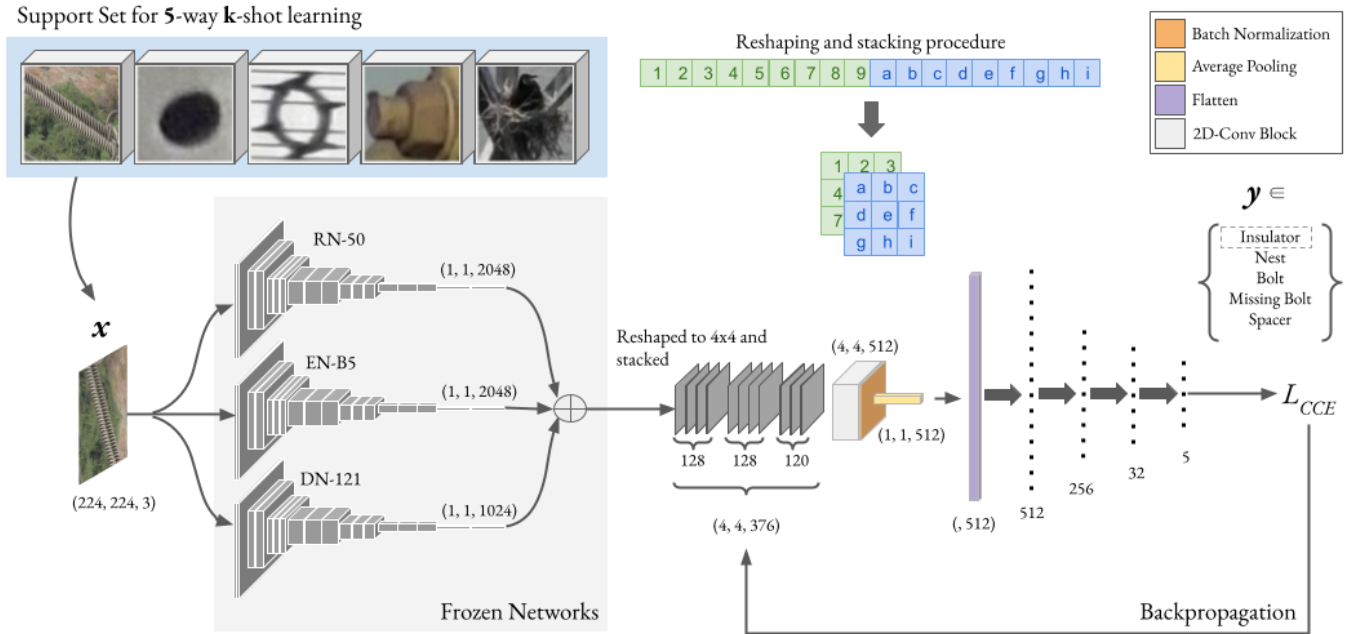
Support Set for 5-way k-shot learning

Reshaping and stacking procedure

| 1 | 2 | 3 | 4 | 5 | 6 | 7 | 8 | 9 | a | b | c | d | e | f | g | h | i |
|---|---|---|---|---|---|---|---|---|---|---|---|---|---|---|---|---|---|

1 2 3
4
7

a b c
d e f
g h i

Batch Normalization
Average Pooling
Flatten
2D-Conv Block

$\boldsymbol{y} \in$

Insulator
Nest
Bolt
Missing Bolt
Spacer

$\boldsymbol{x}$

(224, 224, 3)

RN-50
(1, 1, 2048)
EN-B5
(1, 1, 2048)
DN-121
(1, 1, 1024)

Frozen Networks

Reshaped to 4x4 and stacked

128 128 120

(4, 4, 376)

(4, 4, 512)

(1, 1, 512)

(, 512)

512

256

32

5

$L_{CCE}$

Backpropagation